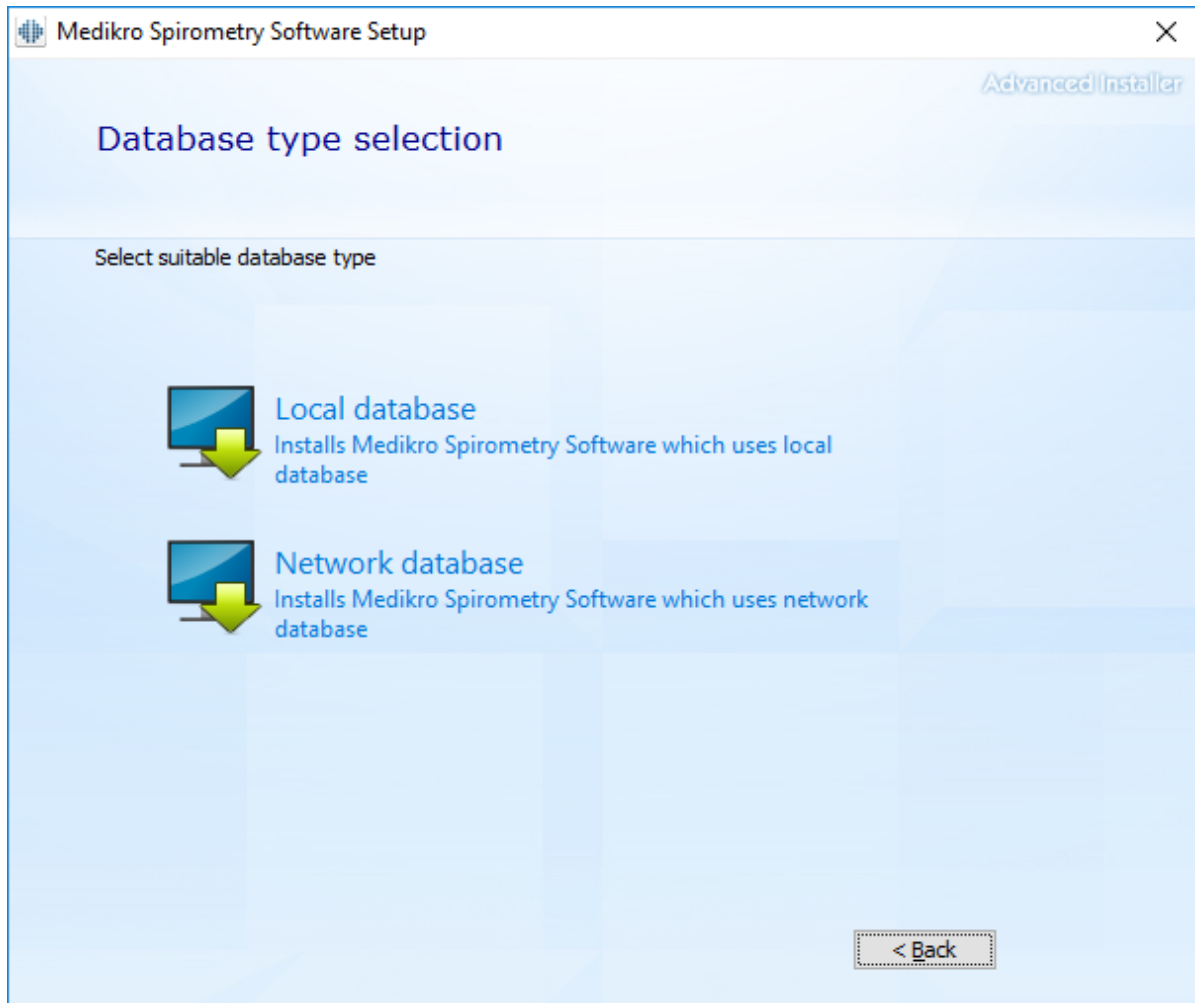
Medikro Spirometry Software Setup

×

Advanced Installer

Database type selection

Select suitable database type

Local database
Installs Medikro Spirometry Software which uses local database

Network database
Installs Medikro Spirometry Software which uses network database

< Back